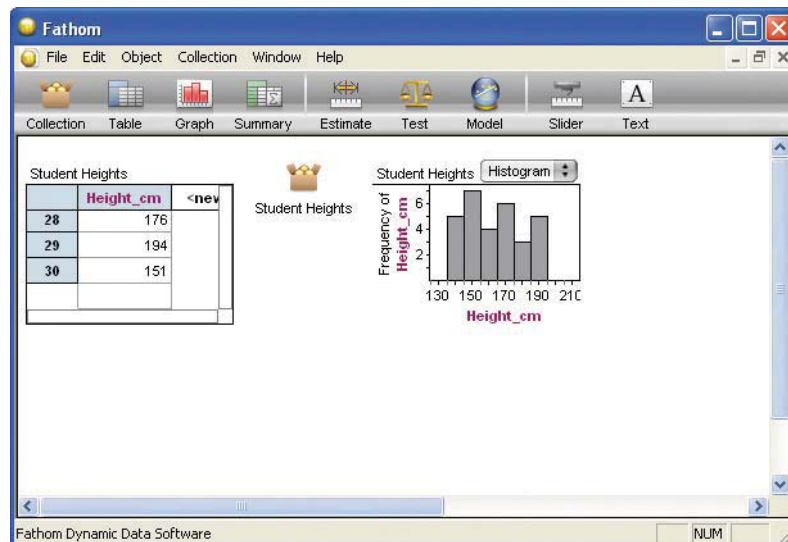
Fathom

File Edit Object Collection Window Help

Collection Table Graph Summary Estimate Test Model Slider Text

Student Heights

|  | Height_cm | <nev |
|---|---|---|
| 28 | 176 |  |
| 29 | 194 |  |
| 30 | 151 |  |

Student Heights

Student Heights Histogram

Frequency of Height_cm

6
4
2

130 150 170 190 210

Height_cm

Fathom Dynamic Data Software

NUM